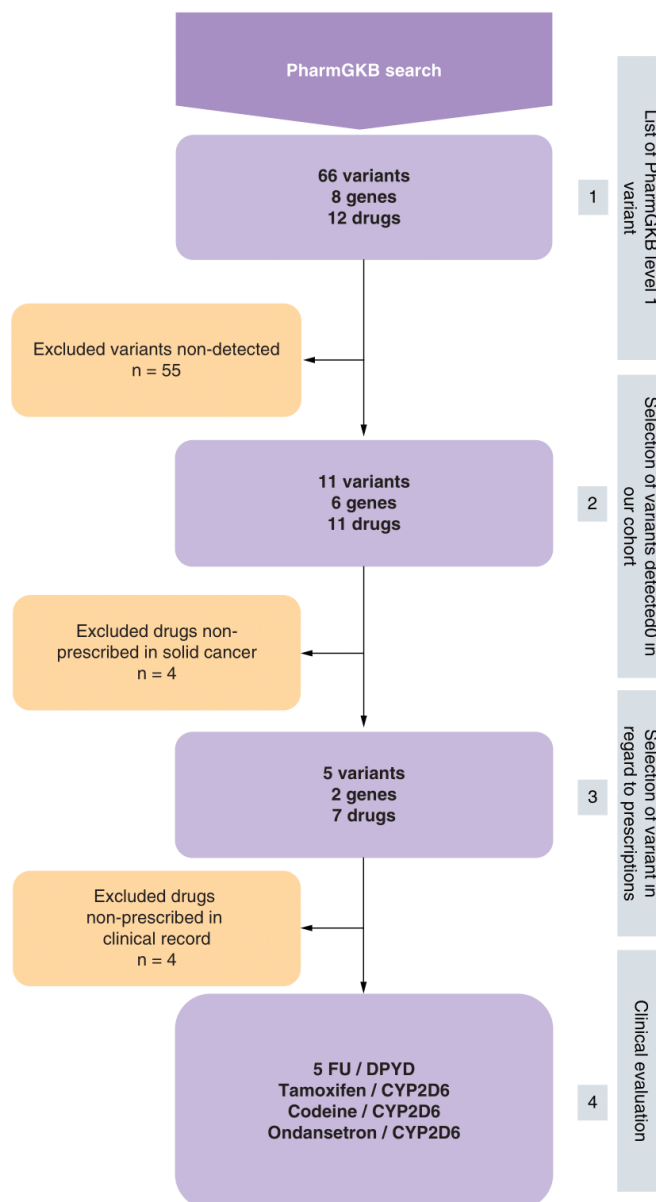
PharmGKB search

66 variants
8 genes
12 drugs

1

List of PharmGKB level 1 variant

Excluded variants non-detected
n = 55

11 variants
6 genes
11 drugs

2

Selection of variants detected0 in our cohort

Excluded drugs non-prescribed in solid cancer
n = 4

5 variants
2 genes
7 drugs

3

Selecton of variant in regard to prescriptions

Excluded drugs non-prescribed in clinical record
n = 4

5 FU / DPYD
Tamoxifen / CYP2D6
Codeine / CYP2D6
Ondansetron / CYP2D6

4

Clinical evaluation